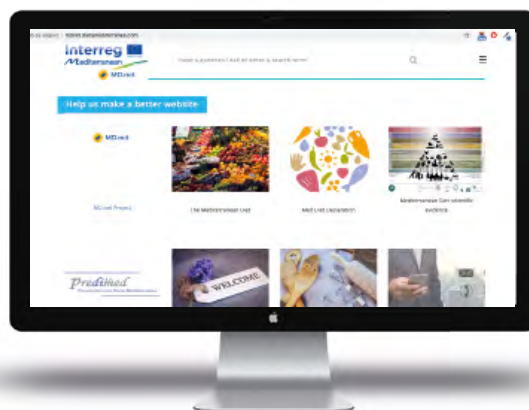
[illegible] | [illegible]

Interreg
Mediterranean

MEDdiet

Have a question? Ask an expert & search terms

Help us make a better website

MEDdiet

MEDiet Project

The Mediterranean Diet

Med Diet Declaration

Mediterranean Diet scientific evidence

Predimed

WELCOME